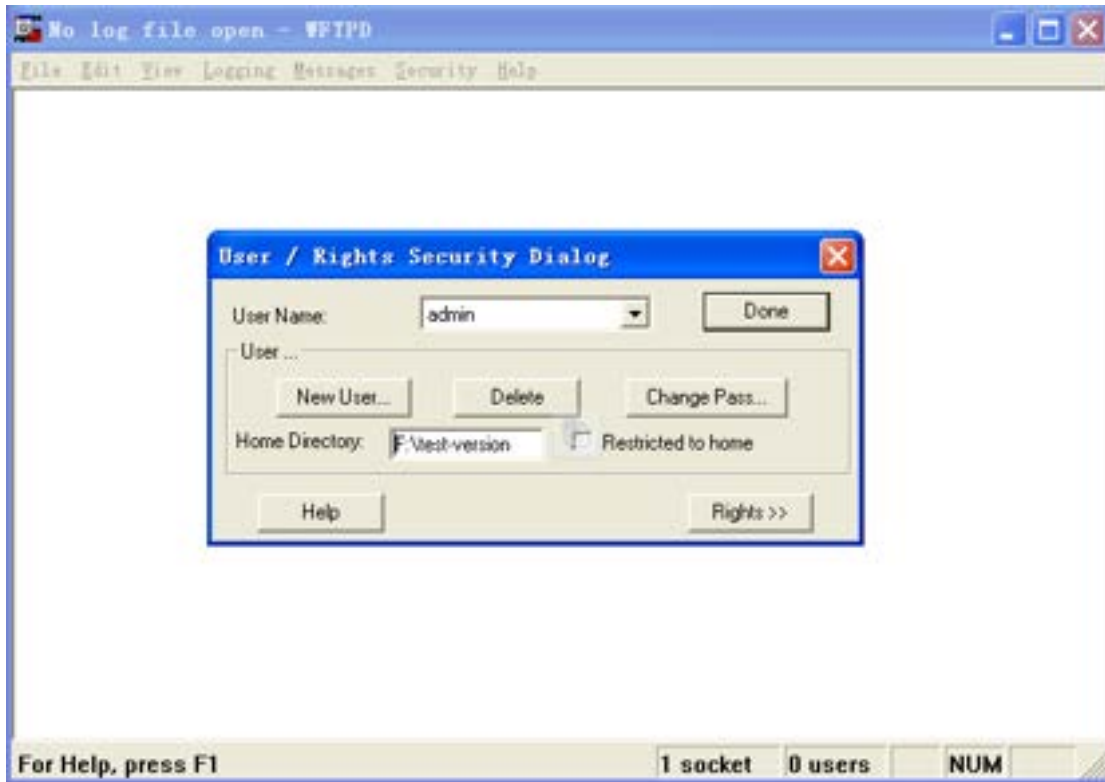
No log file open - WFTPD

File Edit View Logging Messages Security Help

User / Rights Security Dialog

User Name: admin

Done

User ...

New User...

Delete

Change Pass...

Home Directory: F:\test-version

Restricted to home

Help

Rights >>

For Help, press F1

1 socket

0 users

NUM